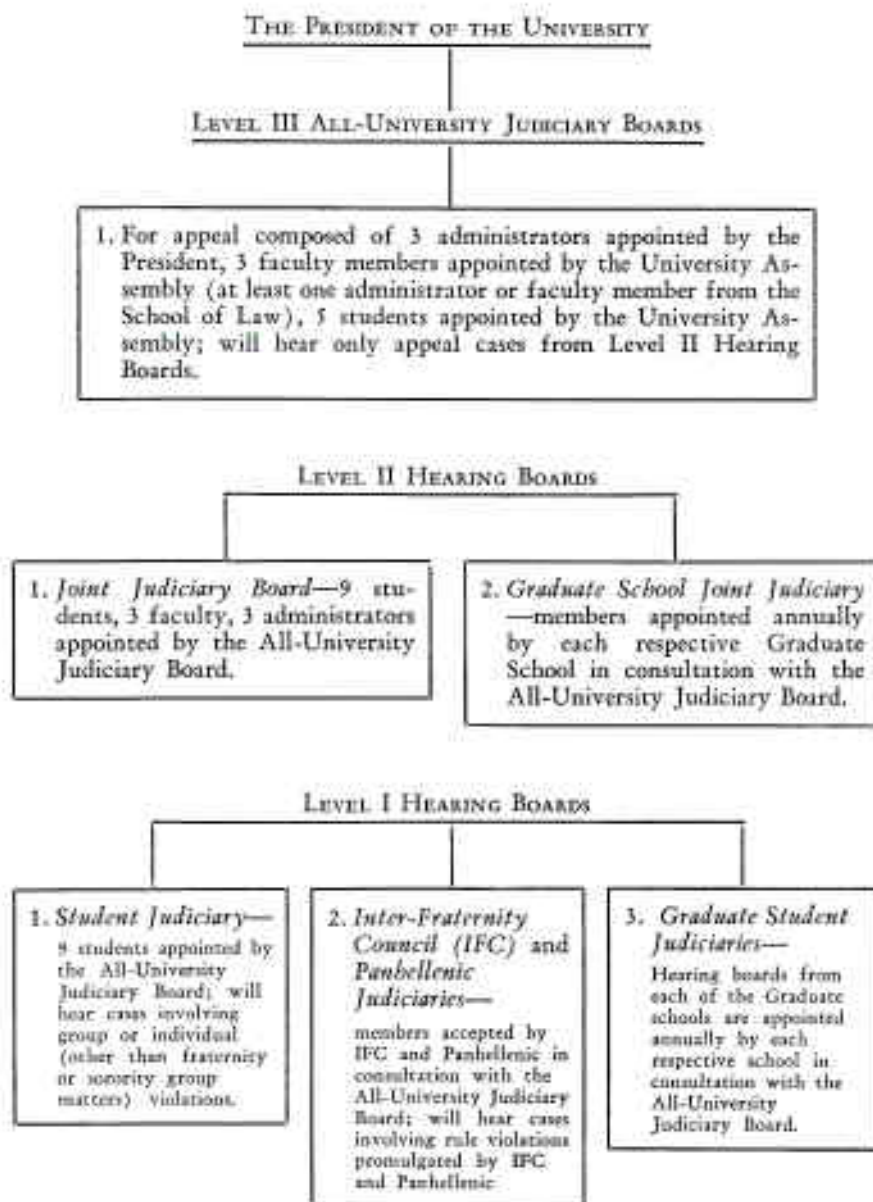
THE PRESIDENT OF THE UNIVERSITY

LEVEL III ALL-UNIVERSITY JUDICIARY BOARDS

1. For appeal composed of 3 administrators appointed by the President, 3 faculty members appointed by the University Assembly (at least one administrator or faculty member from the School of Law), 5 students appointed by the University Assembly; will hear only appeal cases from Level II Hearing Boards.

LEVEL II HEARING BOARDS

1. *Joint Judiciary Board*—9 students, 3 faculty, 3 administrators appointed by the All-University Judiciary Board.

2. *Graduate School Joint Judiciary*—members appointed annually by each respective Graduate School in consultation with the All-University Judiciary Board.

LEVEL I HEARING BOARDS

1. *Student Judiciary*—
9 students appointed by the All-University Judiciary Board; will hear cases involving group or individual (other than fraternity or sorority group matters) violations.

2. *Inter-Fraternity Council (IFC)* and *Panhellenic Judiciaries*—
members accepted by IFC and Panhellenic in consultation with the All-University Judiciary Board; will hear cases involving rule violations promulgated by IFC and Panhellenic

3. *Graduate Student Judiciaries*—
Hearing boards from each of the Graduate schools are appointed annually by each respective school in consultation with the All-University Judiciary Board.